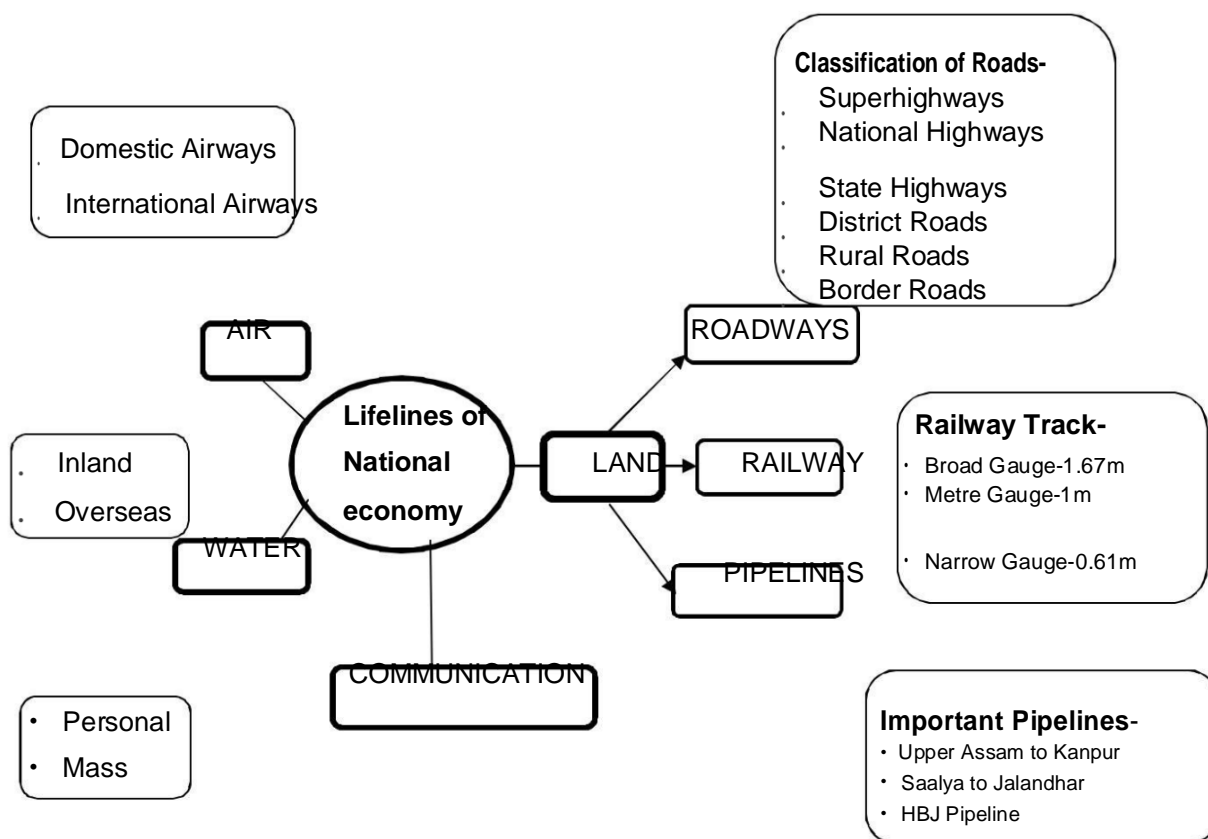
Domestic Airways
International Airways

Classification of Roads-
Superhighways
National Highways
State Highways
District Roads
Rural Roads
Border Roads

AIR

ROADWAYS

Lifelines of National economy

LAND

RAILWAY

Railway Track-
• Broad Gauge-1.67m
• Metre Gauge-1m
• Narrow Gauge-0.61m

Inland
Overseas

WATER

PIPELINES

COMMUNICATION

• Personal
• Mass

Important Pipelines-
• Upper Assam to Kanpur
• Saalya to Jalandhar
• HBJ Pipeline